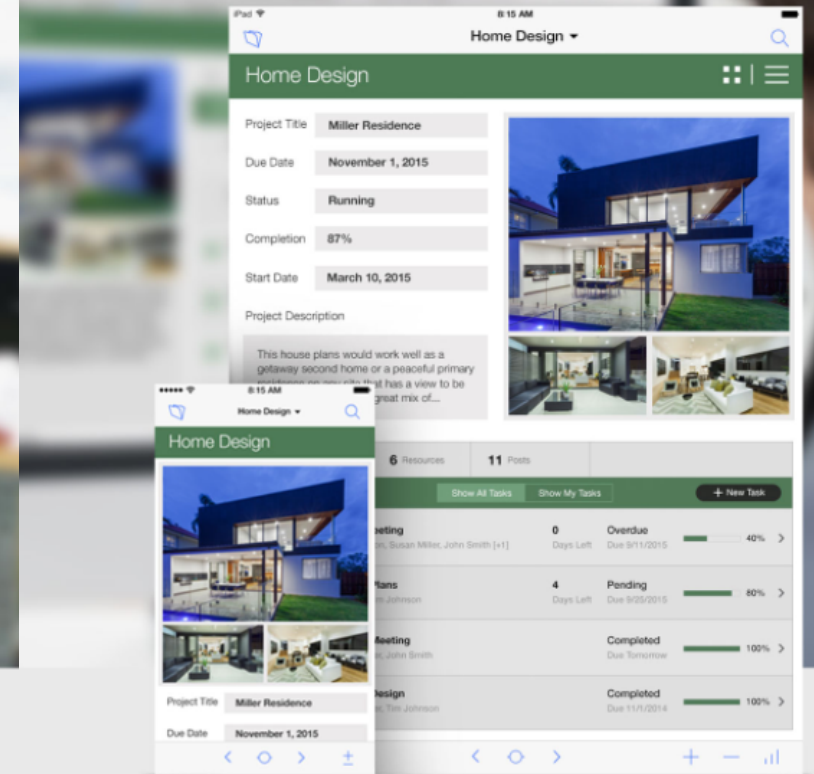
iPad
8:15 AM
Home Design
Home Design

Project Title Miller Residence
Due Date November 1, 2015
Status Running
Completion 87%
Start Date March 10, 2015
Project Description
This house plans would work well as a getaway second home or a peaceful primary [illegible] that has a view to be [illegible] great mix of...

6 Resources
11 Posts
Show All Tasks
Show My Tasks
+ New Task

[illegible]eeting
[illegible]n, Susan Miller, John Smith [+1]
0 Days Left
Overdue Due 9/11/2015
40%

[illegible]lans
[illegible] Johnson
4 Days Left
Pending Due 9/25/2015
80%

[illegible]eeting
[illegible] John Smith
Completed Due Tomorrow
100%

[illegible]esign
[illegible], Tim Johnson
Completed Due 11/1/2014
100%

8:15 AM
Home Design
Home Design
Project Title Miller Residence
Due Date November 1, 2015